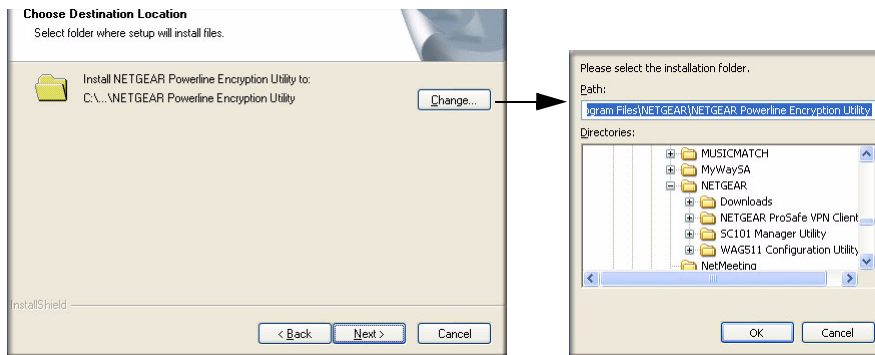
Choose Destination Location
Select folder where setup will install files.

Install NETGEAR Powerline Encryption Utility to:
C:\...\NETGEAR Powerline Encryption Utility

Change...

InstallShield

< Back
Next >
Cancel

Please select the installation folder.
Path:
gram Files\NETGEAR\NETGEAR Powerline Encryption Utility
Directories:
MUSICMATCH
MyWaySA
NETGEAR
Downloads
NETGEAR ProSafe VPN Client
SC101 Manager Utility
WAG511 Configuration Utility
NetMeeting

OK
Cancel